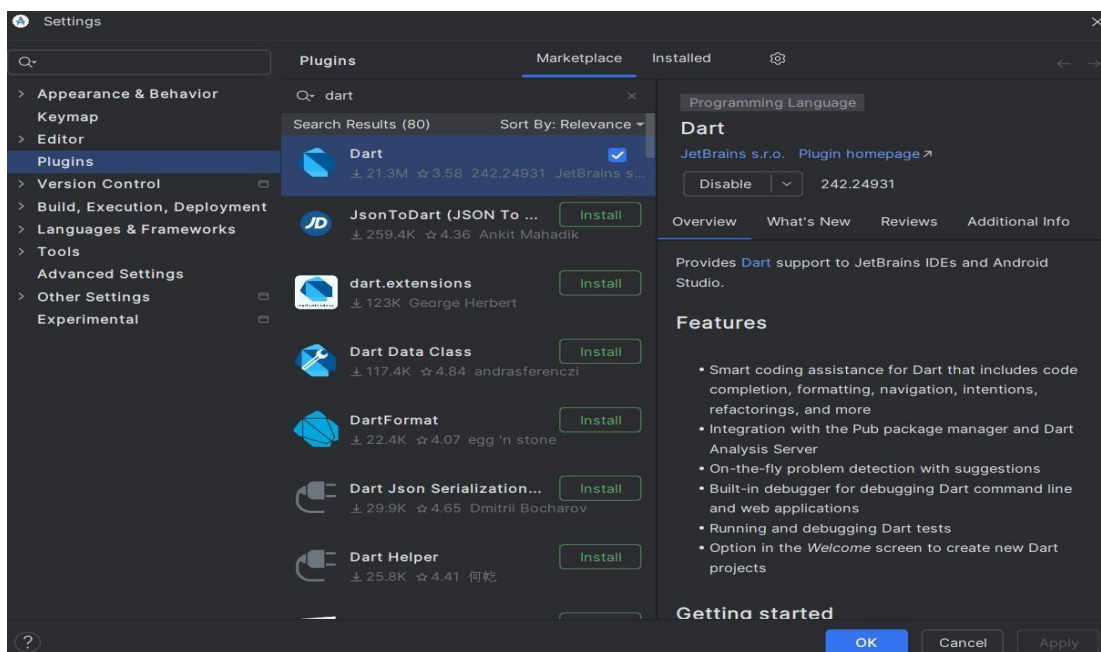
Settings

Appearance & Behavior
Keymap
Editor
Plugins
Version Control
Build, Execution, Deployment
Languages & Frameworks
Tools
Advanced Settings
Other Settings
Experimental

Plugins
Marketplace Installed

dart
Search Results (80) Sort By: Relevance

Dart
21.3M 3.58 242.24931 JetBrains s...

JsonToDart (JSON To ...
259.4K 4.36 Ankit Mahadik
Install

dart.extensions
123K George Herbert
Install

Dart Data Class
117.4K 4.84 andrasferenczi
Install

DartFormat
22.4K 4.07 egg 'n stone
Install

Dart Json Serialization...
29.9K 4.65 Dmitrii Bocharov
Install

Dart Helper
25.8K 4.41 何乾
Install

Programming Language
Dart
JetBrains s.r.o. Plugin homepage ↗
Disable 242.24931

Overview What's New Reviews Additional Info

Provides Dart support to JetBrains IDEs and Android Studio.

Features

• Smart coding assistance for Dart that includes code completion, formatting, navigation, intentions, refactorings, and more
• Integration with the Pub package manager and Dart Analysis Server
• On-the-fly problem detection with suggestions
• Built-in debugger for debugging Dart command line and web applications
• Running and debugging Dart tests
• Option in the *Welcome* screen to create new Dart projects

Getting started

?
OK Cancel Apply